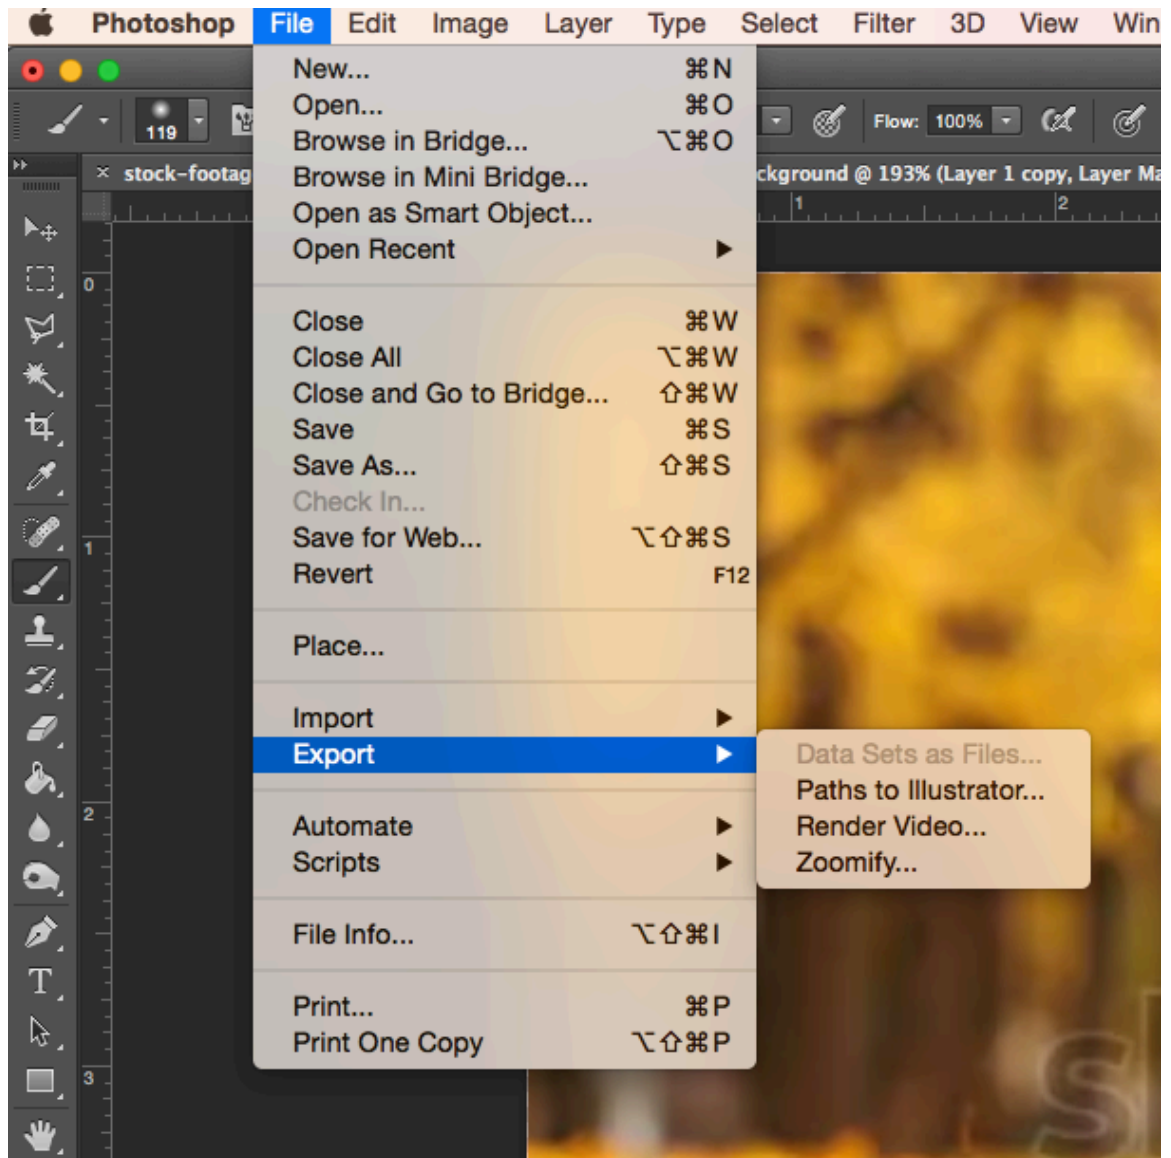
Photoshop File Edit Image Layer Type Select Filter 3D View Win

119

Flow: 100%

stock-footag

ckground @ 193% (Layer 1 copy, Layer Ma

1 2

0 1 2 3

| | |
|---|---|
| New... | ⌘N |
| Open... | ⌘O |
| Browse in Bridge... | ⌥⌘O |
| Browse in Mini Bridge... | |
| Open as Smart Object... | |
| Open Recent | ▶ |
| Close | ⌘W |
| Close All | ⌥⌘W |
| Close and Go to Bridge... | ⇧⌘W |
| Save | ⌘S |
| Save As... | ⇧⌘S |
| Check In... | |
| Save for Web... | ⌥⇧⌘S |
| Revert | F12 |
| Place... | |
| Import | ▶ |
| Export | ▶ |
| Automate | ▶ |
| Scripts | ▶ |
| File Info... | ⌥⇧⌘I |
| Print... | ⌘P |
| Print One Copy | ⌥⇧⌘P |

Data Sets as Files...
Paths to Illustrator...
Render Video...
Zoomify...